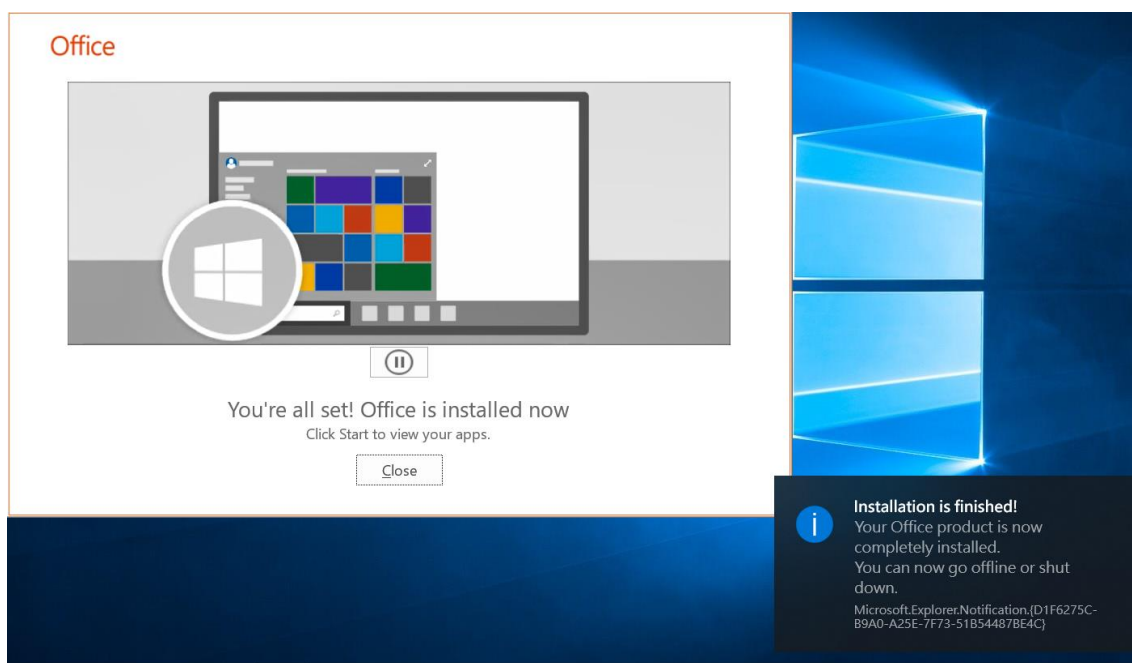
Office

You're all set! Office is installed now
Click Start to view your apps.

Close

Installation is finished!
Your Office product is now completely installed.
You can now go offline or shut down.
Microsoft.Explorer.Notification.{D1F6275C-B9A0-A25E-7F73-51B54487BE4C}